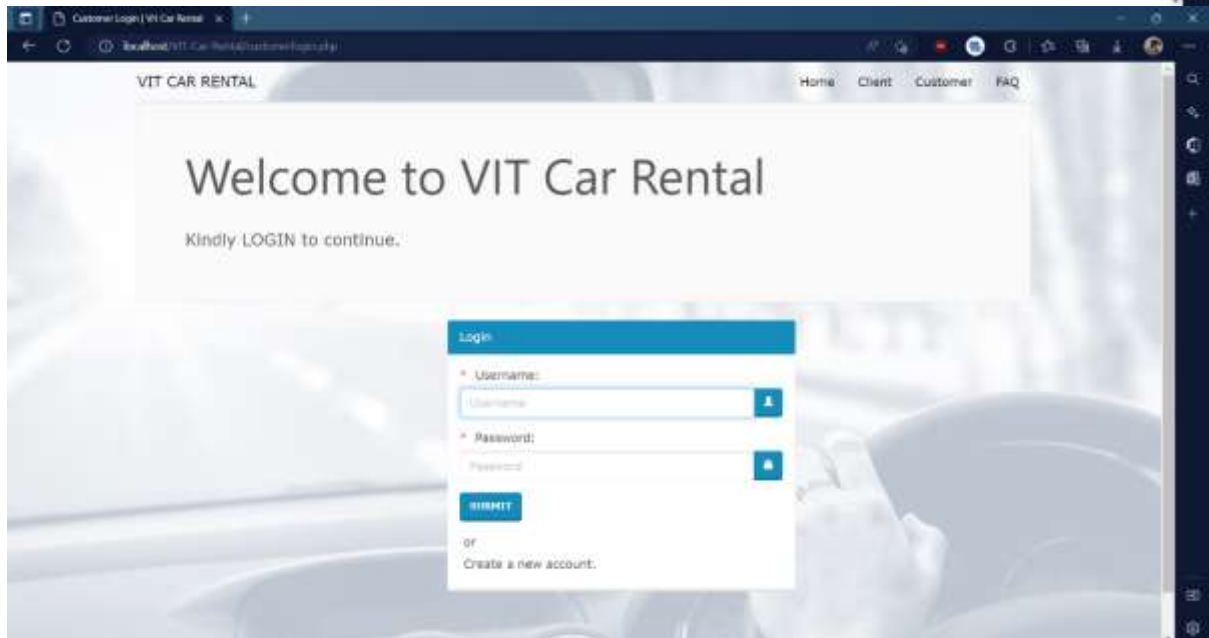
Customer Login | VIT Car Rental

localhost/VIT-Car-Rental/customerlogin.php

VIT CAR RENTAL

Home Client Customer FAQ

Welcome to VIT Car Rental

Kindly LOGIN to continue.

Login

* Username:

Username

* Password:

Password

SUBMIT

or

Create a new account.